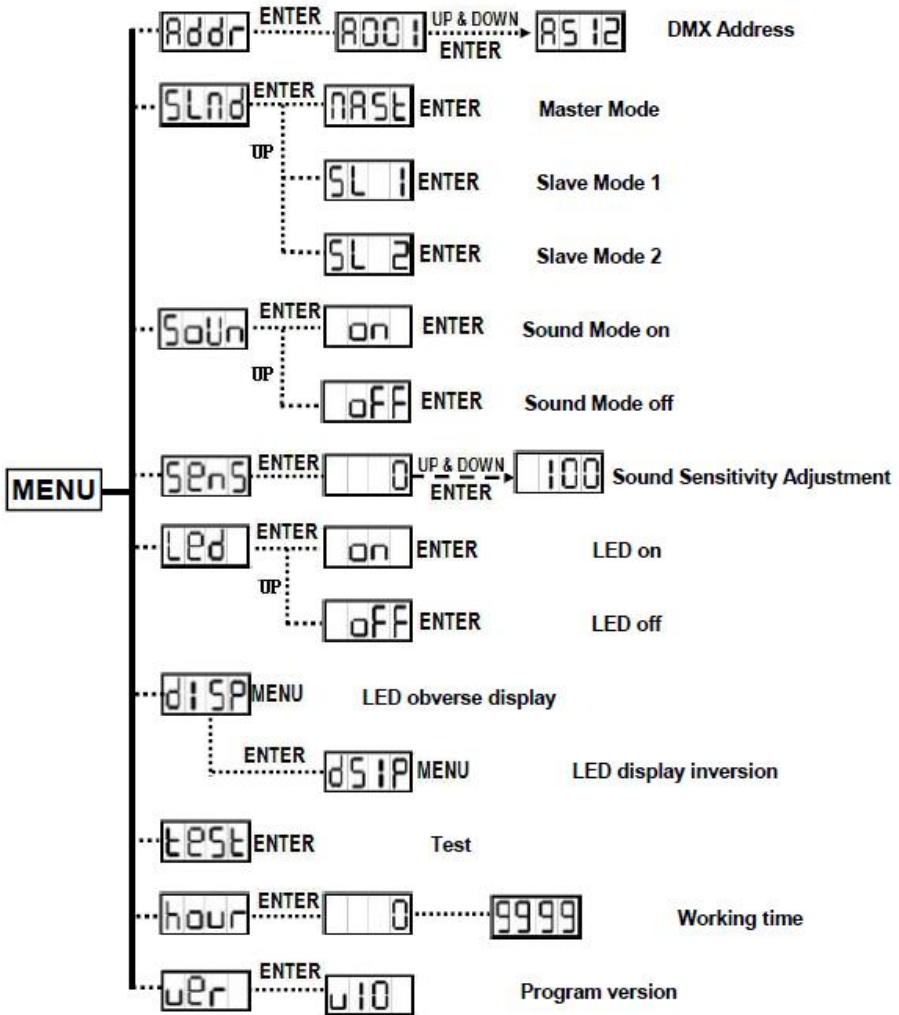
MENU

Addr ENTER A001 UP & DOWN ENTER A512 DMX Address

SLnd ENTER NASt ENTER Master Mode
UP
SL 1 ENTER Slave Mode 1
SL 2 ENTER Slave Mode 2

SoUn ENTER on ENTER Sound Mode on
UP
oFF ENTER Sound Mode off

SEnS ENTER 0 UP & DOWN ENTER 100 Sound Sensitivity Adjustment

LEd ENTER on ENTER LED on
UP
oFF ENTER LED off

dISP MENU LED obverse display
ENTER dSIP MENU LED display inversion

tESt ENTER Test

hour ENTER 0 9999 Working time

uEr ENTER u10 Program version